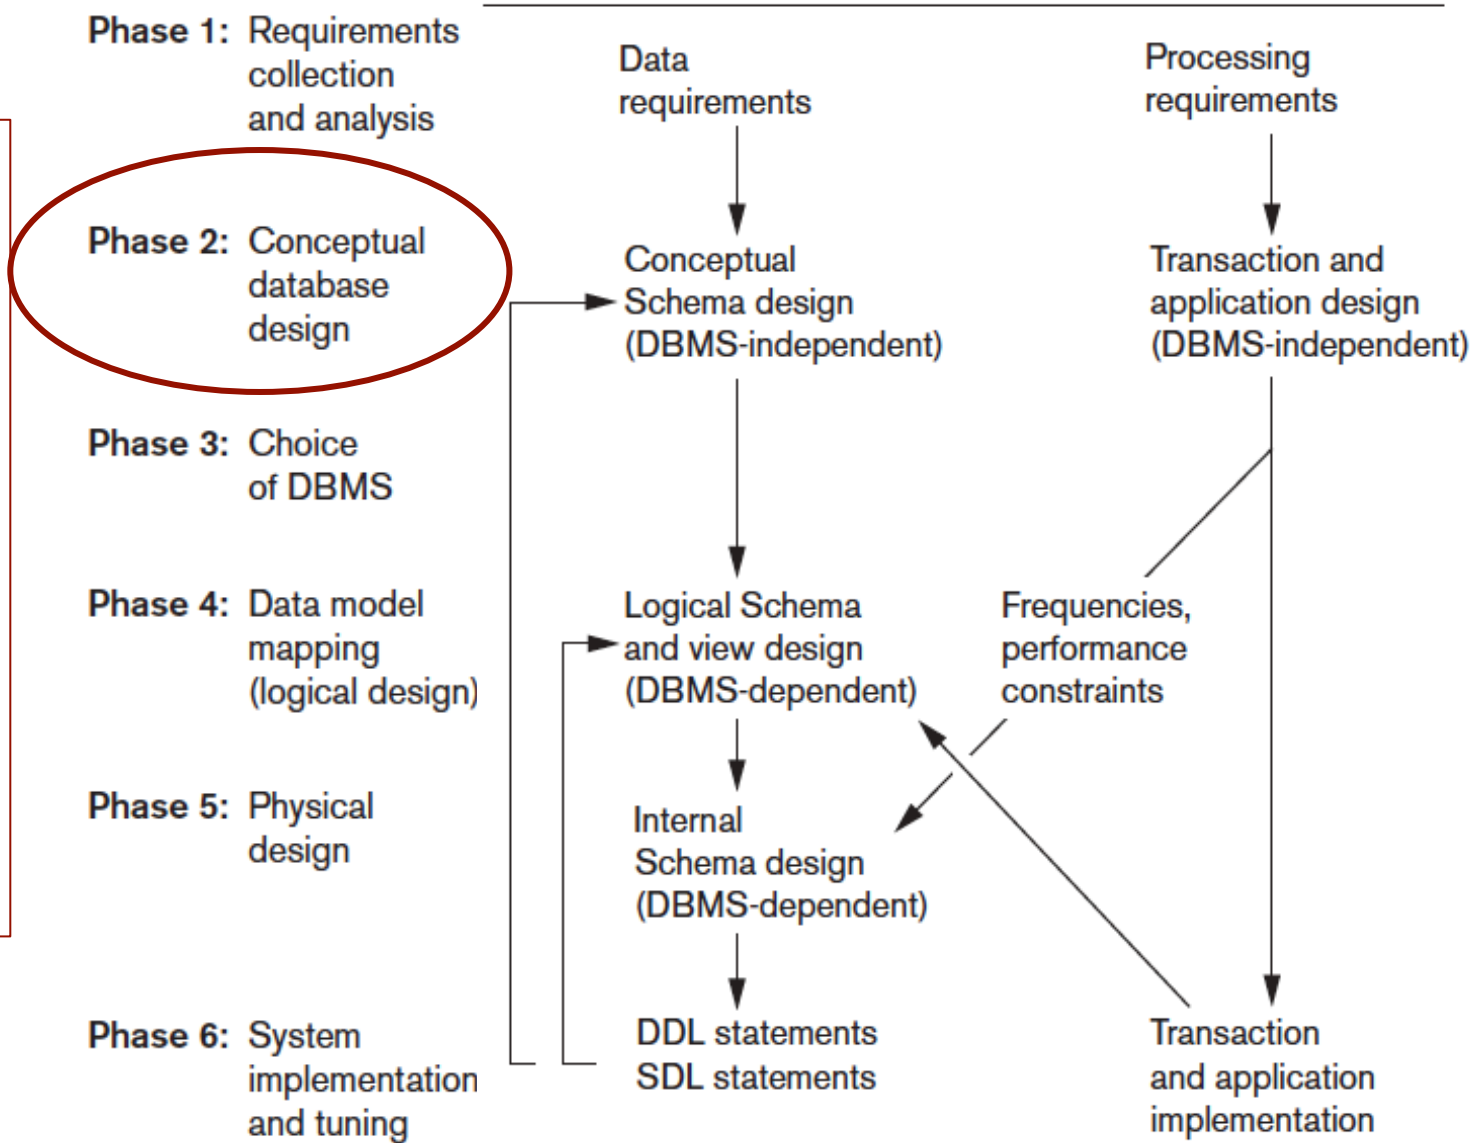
Phase 1: Requirements collection and analysis

Phase 2: Conceptual database design

Phase 3: Choice of DBMS

Phase 4: Data model mapping (logical design)

Phase 5: Physical design

Phase 6: System implementation and tuning

Data requirements

Processing requirements

Conceptual Schema design (DBMS-independent)

Transaction and application design (DBMS-independent)

Logical Schema and view design (DBMS-dependent)

Frequencies, performance constraints

Internal Schema design (DBMS-dependent)

DDL statements
SDL statements

Transaction and application implementation